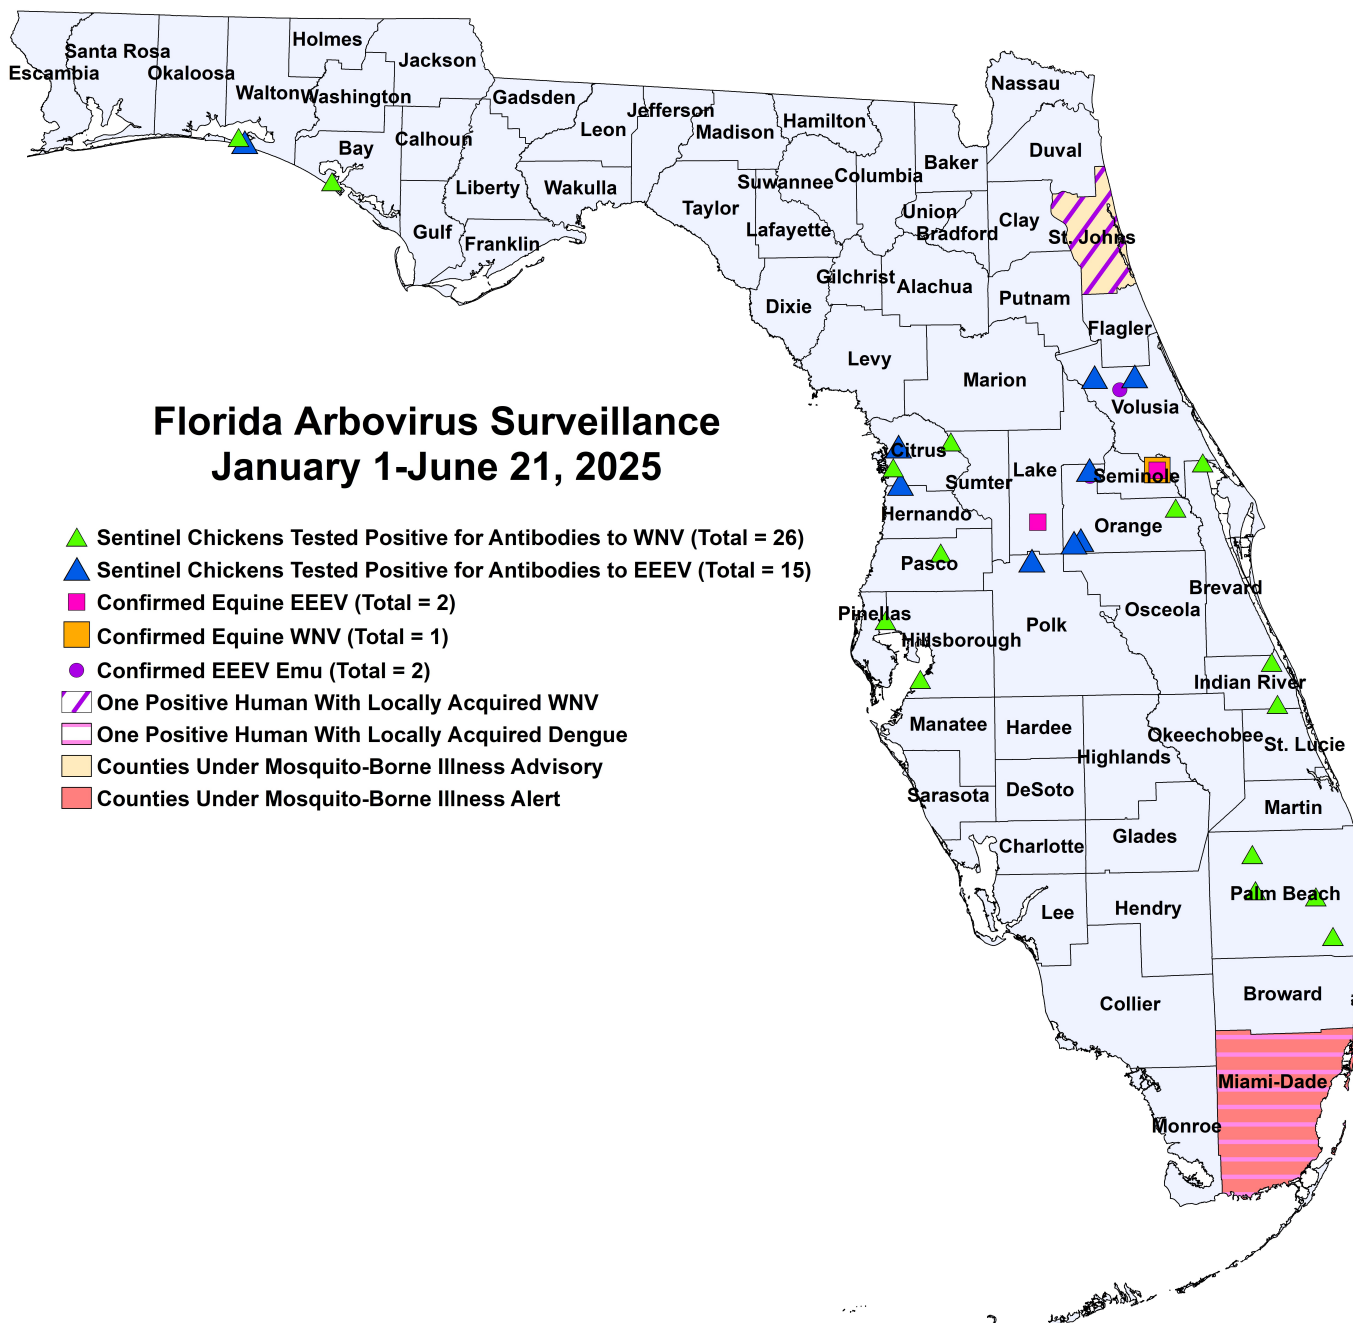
Florida Arbovirus Surveillance
January 1-June 21, 2025

Sentinel Chickens Tested Positive for Antibodies to WNV (Total = 26)
Sentinel Chickens Tested Positive for Antibodies to EEEV (Total = 15)
Confirmed Equine EEEV (Total = 2)
Confirmed Equine WNV (Total = 1)
Confirmed EEEV Emu (Total = 2)
One Positive Human With Locally Acquired WNV
One Positive Human With Locally Acquired Dengue
Counties Under Mosquito-Borne Illness Advisory
Counties Under Mosquito-Borne Illness Alert

Santa Rosa
Escambia
Okaloosa
Holmes
Jackson
Walton
Washington
Gadsden
Bay
Calhoun
Leon
Jefferson
Madison
Hamilton
Nassau
Duval
Baker
Liberty
Wakulla
Suwannee
Columbia
Gulf
Franklin
Taylor
Lafayette
Union
Bradford
Clay
St. Johns
Gilchrist
Alachua
Putnam
Dixie
Flagler
Levy
Marion
Volusia
Citrus
Lake
Seminole
Sumter
Hernando
Orange
Pasco
Brevard
Osceola
Pinellas
Hillsborough
Polk
Indian River
Manatee
Hardee
Okeechobee
Highlands
St. Lucie
Sarasota
DeSoto
Martin
Glades
Charlotte
Palm Beach
Lee
Hendry
Collier
Broward
Miami-Dade
Monroe